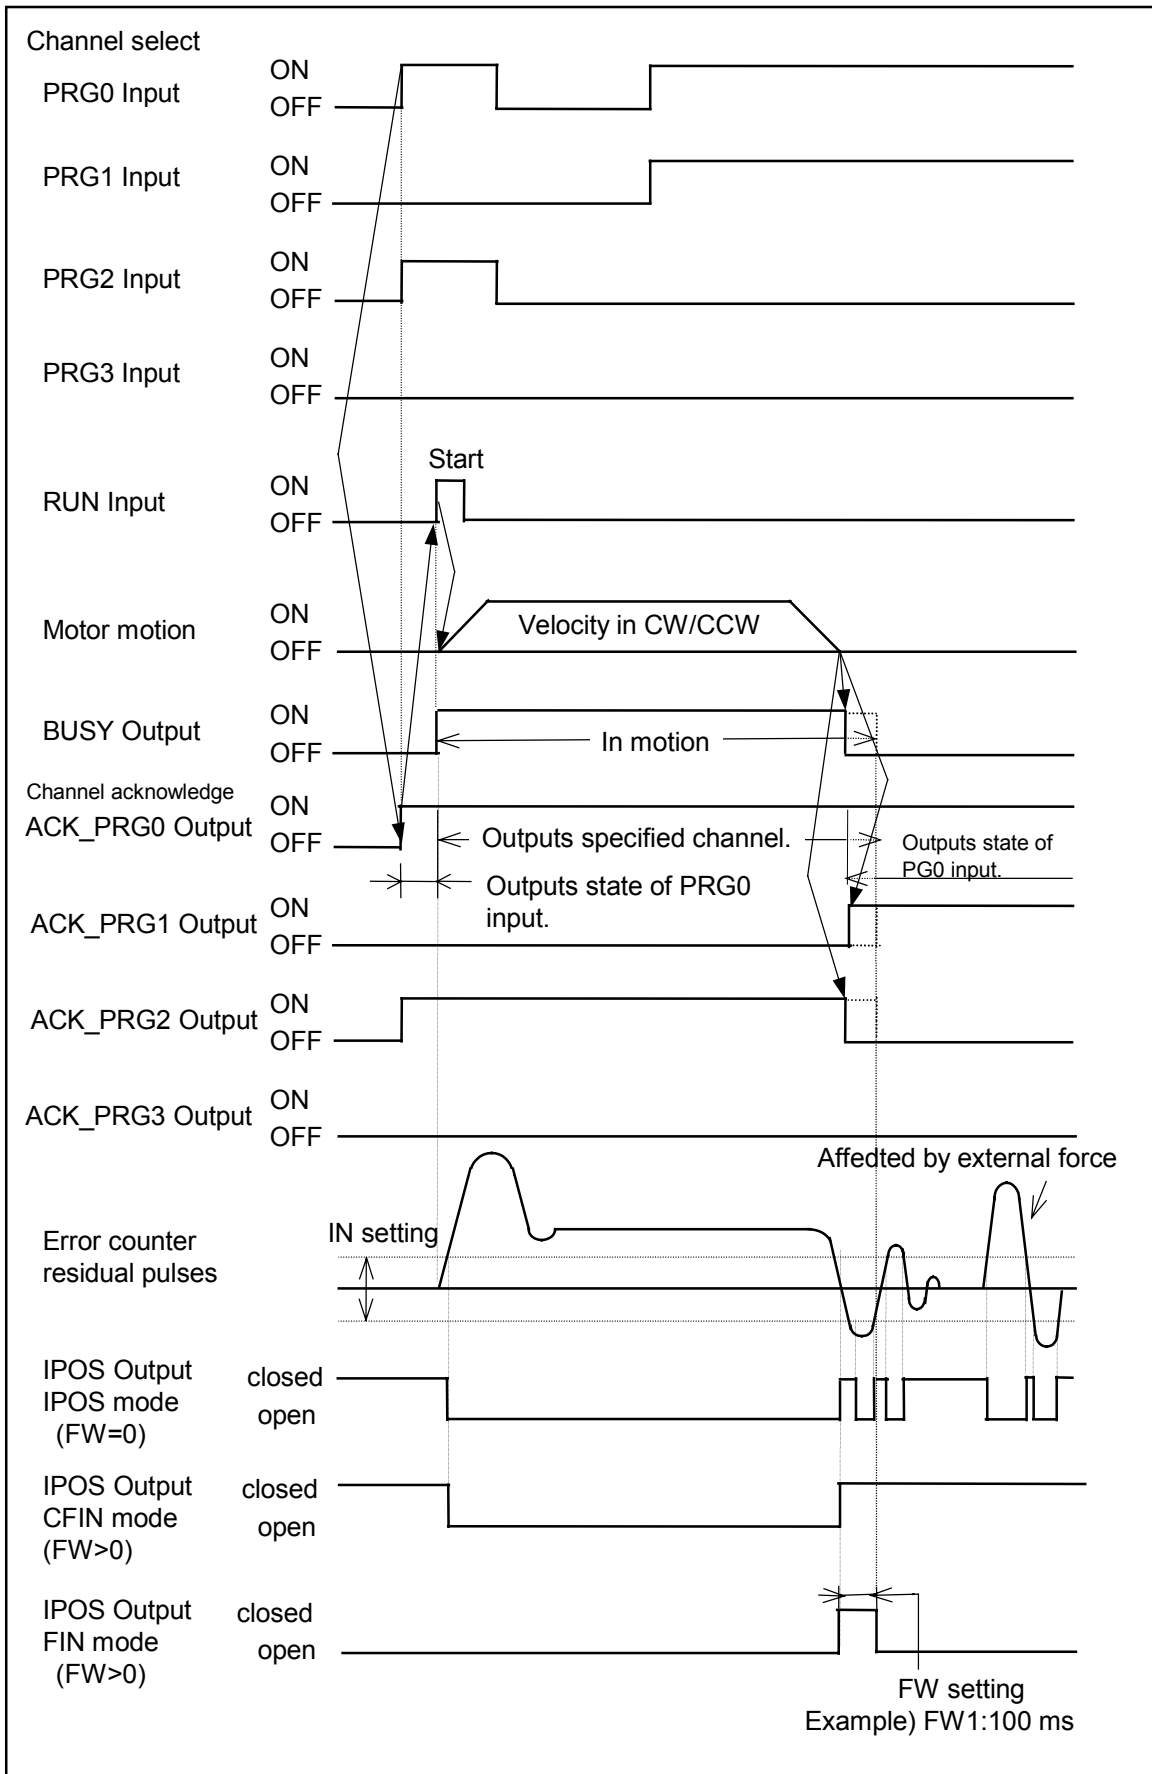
Channel select

PRG0 Input ON OFF

PRG1 Input ON OFF

PRG2 Input ON OFF

PRG3 Input ON OFF

Start

RUN Input ON OFF

Motor motion ON OFF

Velocity in CW/CCW

BUSY Output ON OFF

In motion

Channel acknowledge

ACK_PRG0 Output ON OFF

Outputs specified channel.

Outputs state of PG0 input.

Outputs state of PRG0 input.

ACK_PRG1 Output ON OFF

ACK_PRG2 Output ON OFF

ACK_PRG3 Output ON OFF

Affedted by external force

Error counter residual pulses

IN setting

IPOS Output IPOS mode (FW=0) closed open

IPOS Output CFIN mode (FW>0) closed open

IPOS Output FIN mode (FW>0) closed open

FW setting
Example) FW1:100 ms